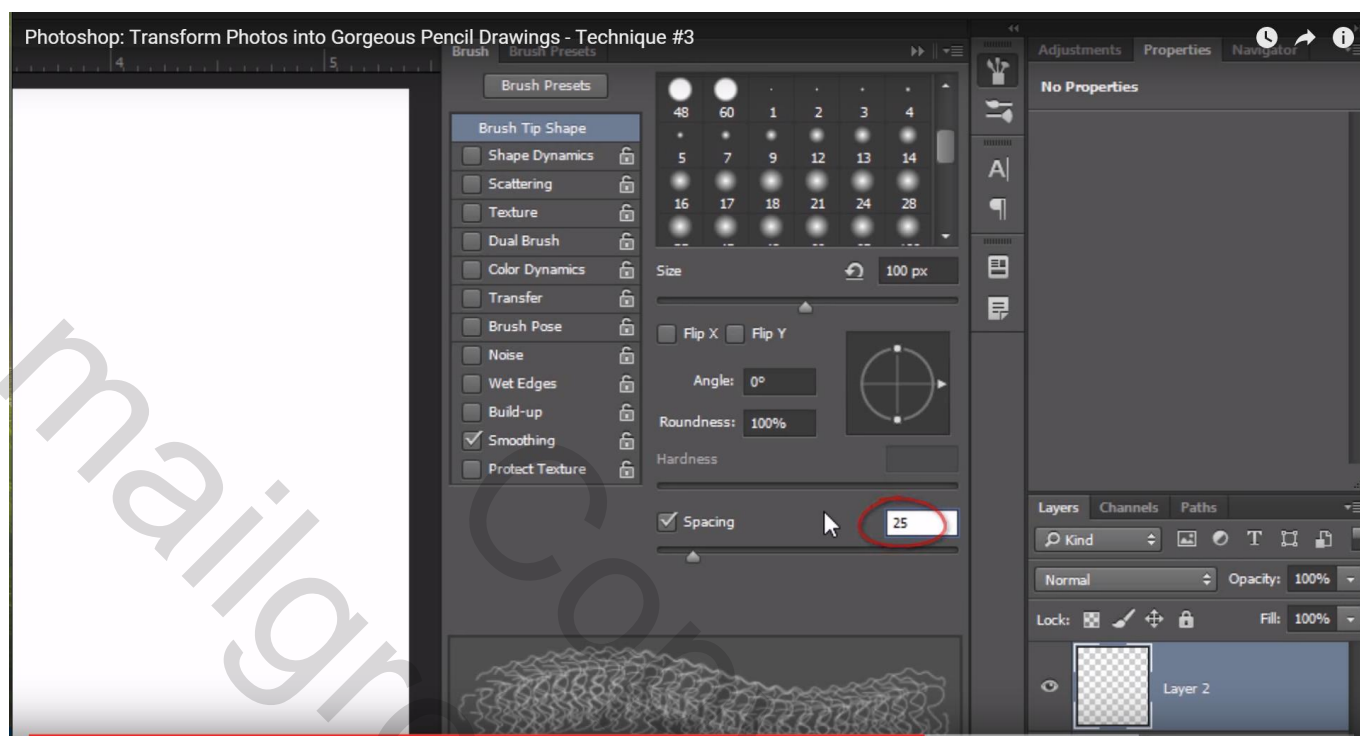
Photoshop: Transform Photos into Gorgeous Pencil Drawings - Technique #3

Brush Brush Presets

Brush Presets

Brush Tip Shape
Shape Dynamics
Scattering
Texture
Dual Brush
Color Dynamics
Transfer
Brush Pose
Noise
Wet Edges
Build-up
Smoothing
Protect Texture

48 60 1 2 3 4
5 7 9 12 13 14
16 17 18 21 24 28

Size 100 px

Flip X Flip Y

Angle: 0°

Roundness: 100%

Hardness

Spacing 25

Adjustments Properties Navigator

No Properties

Layers Channels Paths

Kind

Normal Opacity: 100%

Lock: Fill: 100%

Layer 2

mailgo Co